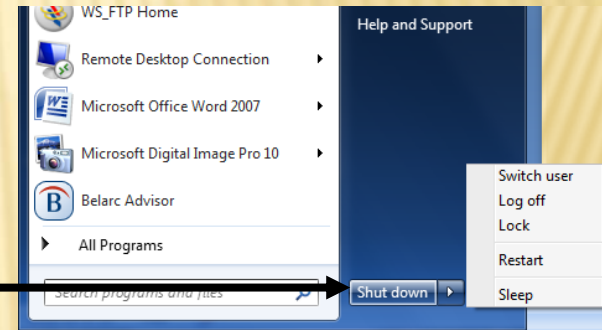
WS_FTP Home
Remote Desktop Connection
Microsoft Office Word 2007
Microsoft Digital Image Pro 10
Belarc Advisor
All Programs
Search programs and files
Help and Support
Shut down
Switch user
Log off
Lock
Restart
Sleep